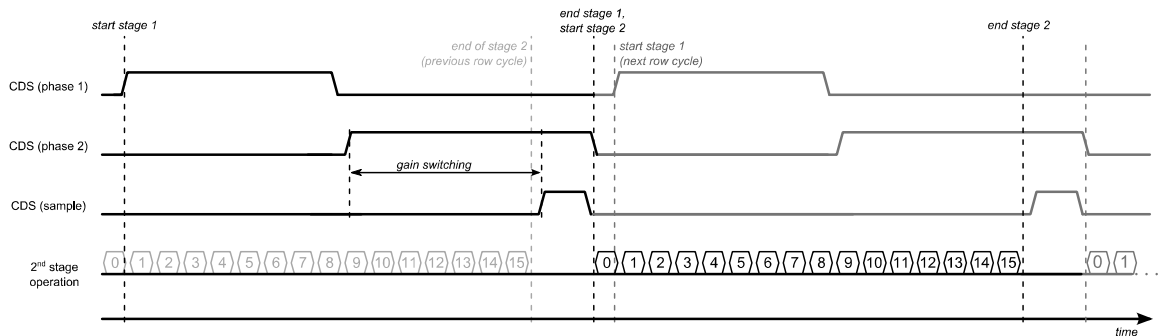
start stage 1

end of stage 2 (previous row cycle)

end stage 1, start stage 2

start stage 1 (next row cycle)

end stage 2

CDS (phase 1)

CDS (phase 2)

gain switching

CDS (sample)

2$^{nd}$ stage operation

0 1 2 3 4 5 6 7 8 9 10 11 12 13 14 15

0 1 2 3 4 5 6 7 8 9 10 11 12 13 14 15

0 1

time